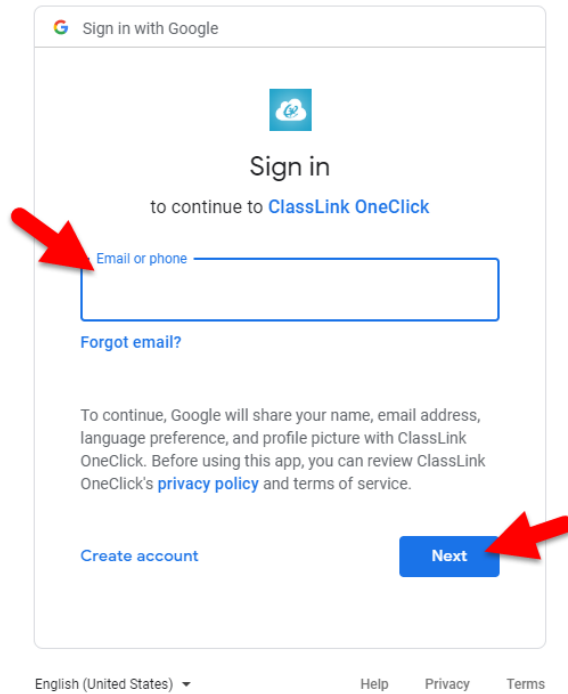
G Sign in with Google

Sign in

to continue to ClassLink OneClick

Email or phone

Forgot email?

To continue, Google will share your name, email address, language preference, and profile picture with ClassLink OneClick. Before using this app, you can review ClassLink OneClick's privacy policy and terms of service.

Create account

Next

English (United States)

Help Privacy Terms